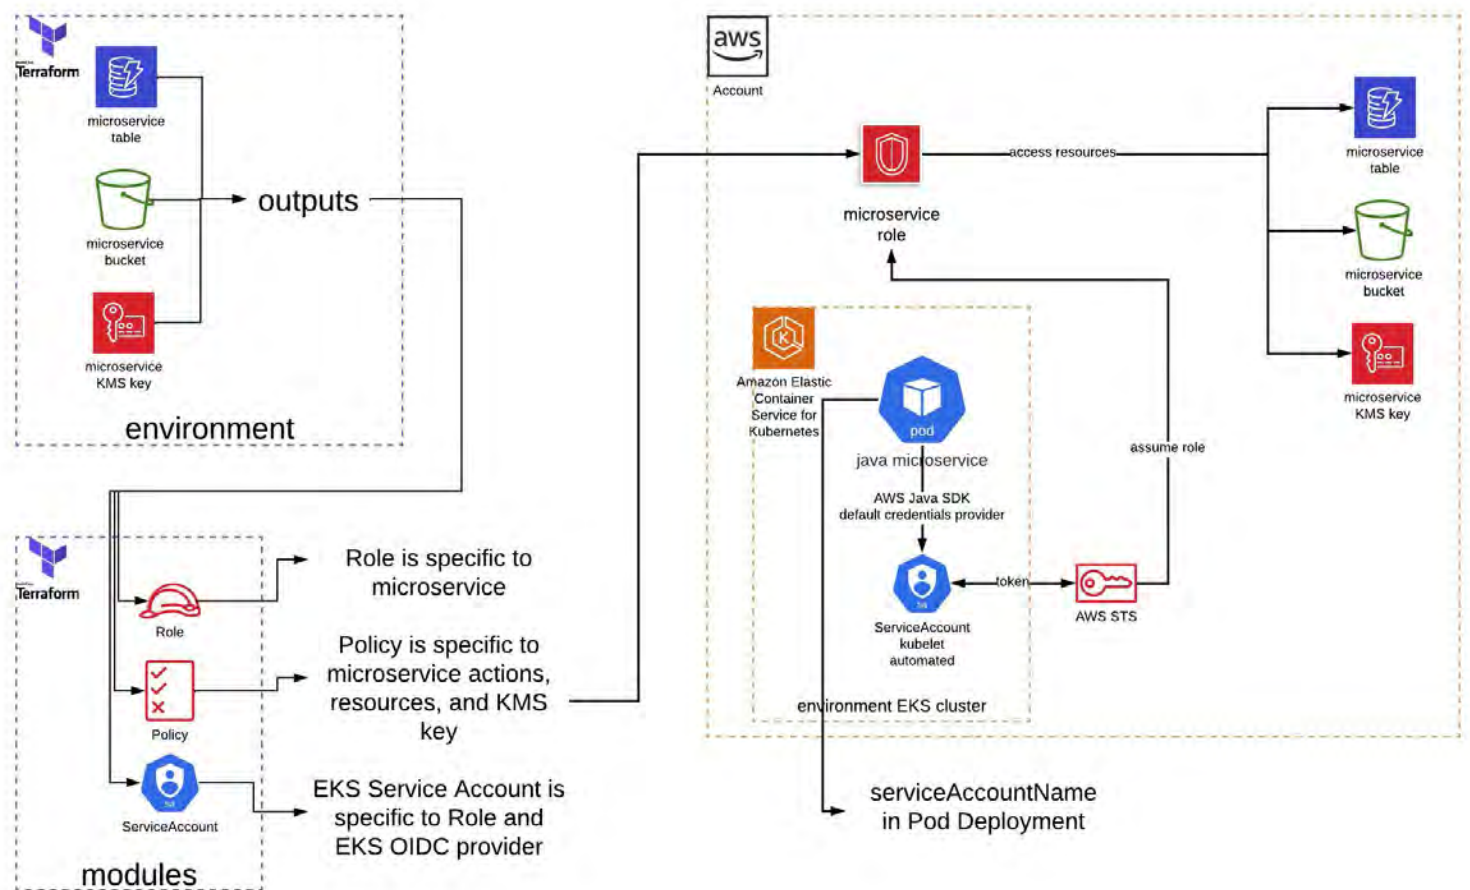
Terraform

microservice table

microservice bucket

microservice KMS key

outputs

environment

Terraform

Role

Policy

ServiceAccount

modules

Role is specific to microservice

Policy is specific to microservice actions, resources, and KMS key

EKS Service Account is specific to Role and EKS OIDC provider

aws

Account

microservice role

access resources

microservice table

microservice bucket

microservice KMS key

Amazon Elastic Container Service for Kubernetes

pod

java microservice

AWS Java SDK default credentials provider

sa

ServiceAccount kubelet automated

token

AWS STS

assume role

environment EKS cluster

serviceAccountName in Pod Deployment